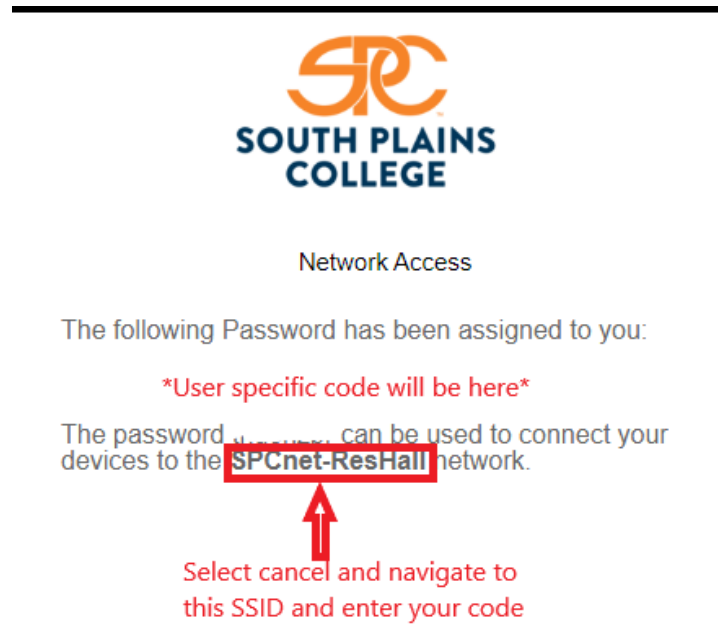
SPC
SOUTH PLAINS COLLEGE

Network Access

The following Password has been assigned to you:

*User specific code will be here*

The password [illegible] can be used to connect your devices to the SPCnet-ResHall network.

Select cancel and navigate to this SSID and enter your code